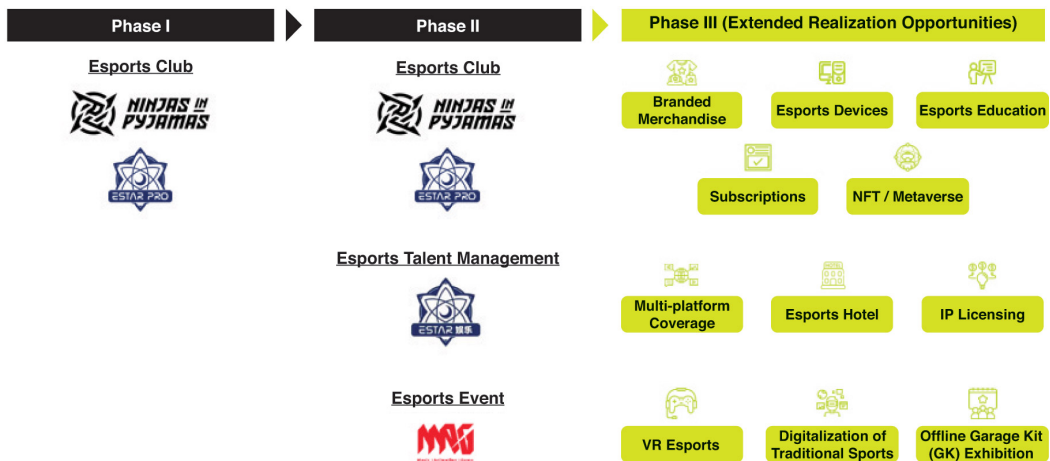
Phase I

Esports Club

NINJAS IN PYJAMAS

ESTAR PRO

Phase II

Esports Club

NINJAS IN PYJAMAS

ESTAR PRO

Esports Talent Management

ESTAR 娱乐

Esports Event

MAG

Phase III (Extended Realization Opportunities)

Branded Merchandise

Esports Devices

Esports Education

Subscriptions

NFT / Metaverse

Multi-platform Coverage

Esports Hotel

IP Licensing

VR Esports

Digitalization of Traditional Sports

Offline Garage Kit (GK) Exhibition